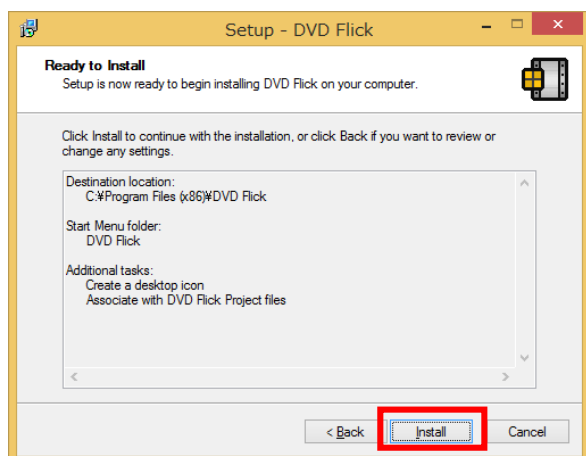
Setup - DVD Flick

Ready to Install
Setup is now ready to begin installing DVD Flick on your computer.

Click Install to continue with the installation, or click Back if you want to review or change any settings.

Destination location:
C:¥Program Files (x86)¥DVD Flick

Start Menu folder:
DVD Flick

Additional tasks:
Create a desktop icon
Associate with DVD Flick Project files

< Back
Install
Cancel